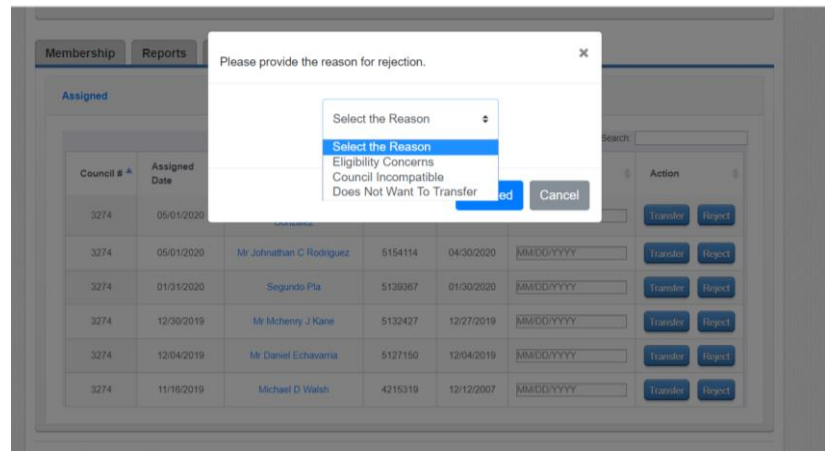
Membership Reports

Please provide the reason for rejection. ×

Select the Reason

Select the Reason
Eligibility Concerns
Council Incompatible
Does Not Want To Transfer

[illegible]ed Cancel

Assigned

Search:

| Council # | Assigned Date | | | | | Action |
|---|---|---|---|---|---|---|
| 3274 | 05/01/2020 | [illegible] Gonzalez | | | MM/DD/YYYY | Transfer Reject |
| 3274 | 05/01/2020 | Mr Johnathan C Rodriguez | 5154114 | 04/30/2020 | MM/DD/YYYY | Transfer Reject |
| 3274 | 01/31/2020 | Segundo Pla | 5139367 | 01/30/2020 | MM/DD/YYYY | Transfer Reject |
| 3274 | 12/30/2019 | Mr Mchenry J Kane | 5132427 | 12/27/2019 | MM/DD/YYYY | Transfer Reject |
| 3274 | 12/04/2019 | Mr Daniel Echavarria | 5127150 | 12/04/2019 | MM/DD/YYYY | Transfer Reject |
| 3274 | 11/16/2019 | Michael D Walsh | 4215319 | 12/12/2007 | MM/DD/YYYY | Transfer Reject |